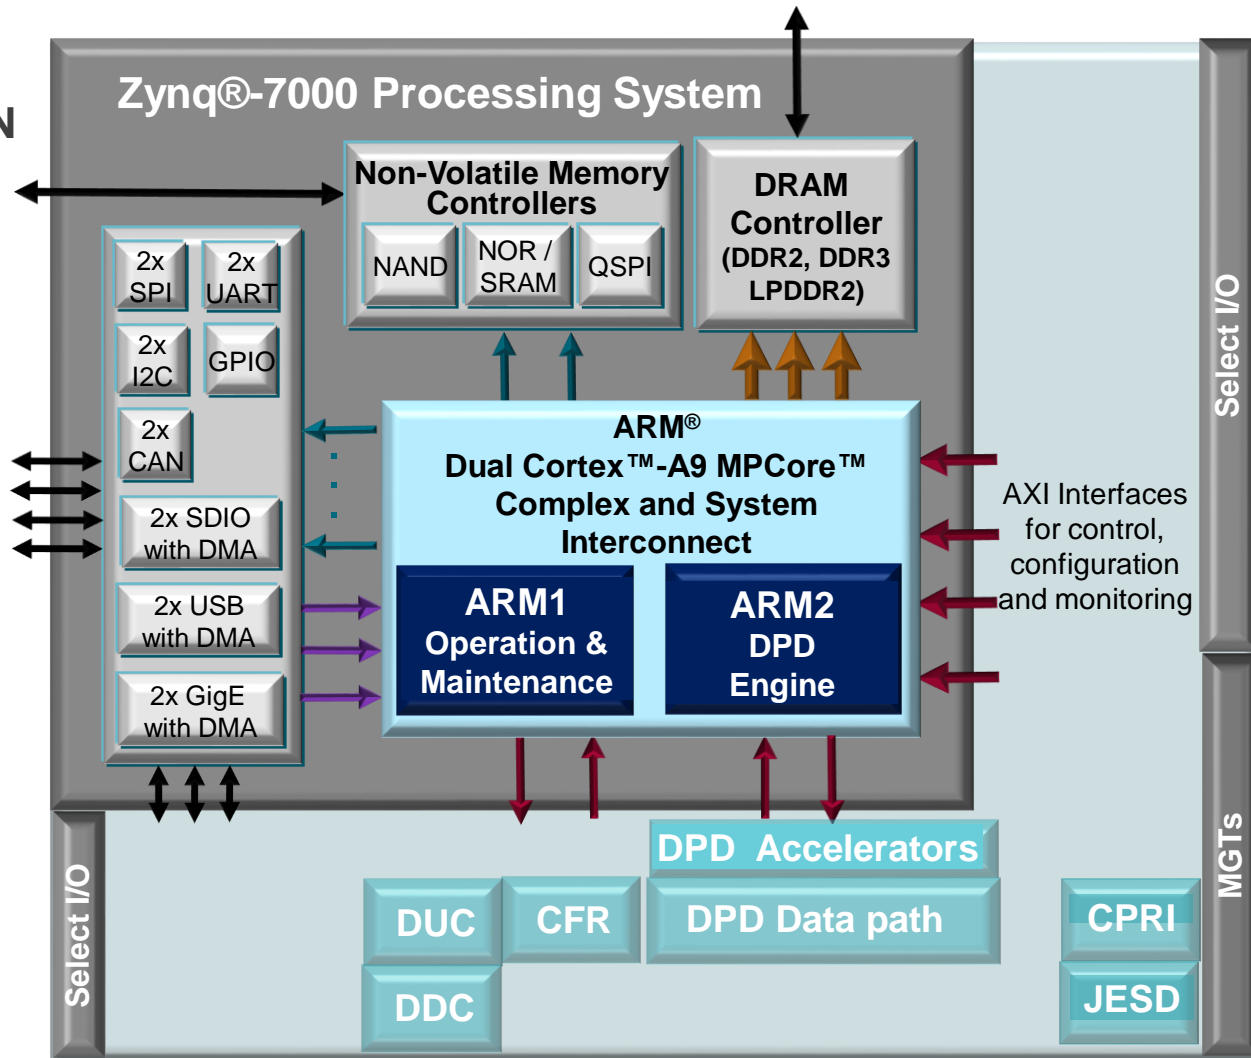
N

Zynq®-7000 Processing System

Non-Volatile Memory Controllers

NAND

NOR / SRAM

QSPI

DRAM Controller (DDR2, DDR3 LPDDR2)

2x SPI

2x UART

2x I2C

GPIO

2x CAN

2x SDIO with DMA

2x USB with DMA

2x GigE with DMA

ARM®
Dual Cortex™-A9 MPCore™
Complex and System
Interconnect

ARM1
Operation &
Maintenance

ARM2
DPD
Engine

AXI Interfaces for control, configuration and monitoring

Select I/O

MGTs

DPD Accelerators

DPD Data path

DUC

CFR

DDC

CPRI

JESD

Select I/O